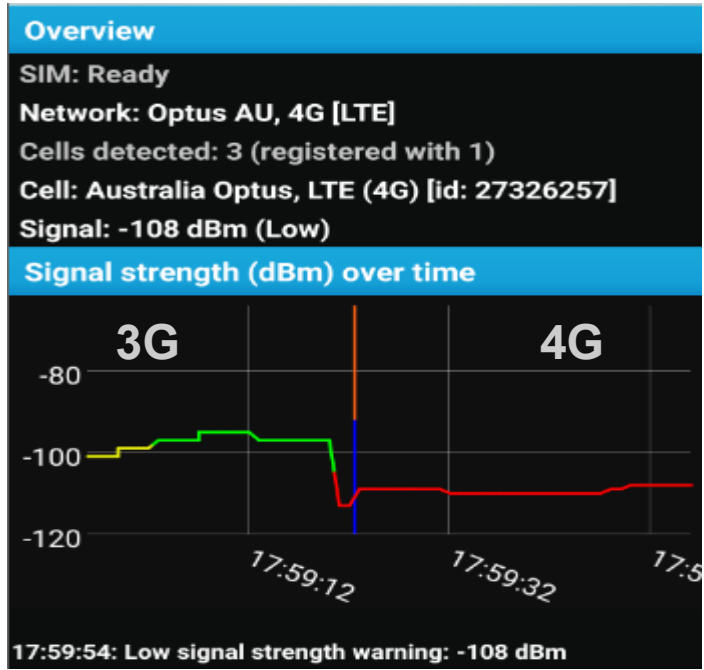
Overview

SIM: Ready

Network: Optus AU, 4G [LTE]

Cells detected: 3 (registered with 1)

Cell: Australia Optus, LTE (4G) [id: 27326257]

Signal: -108 dBm (Low)

Signal strength (dBm) over time

3G

4G

-80

-100

-120

17:59:12

17:59:32

17:5

17:59:54: Low signal strength warning: -108 dBm